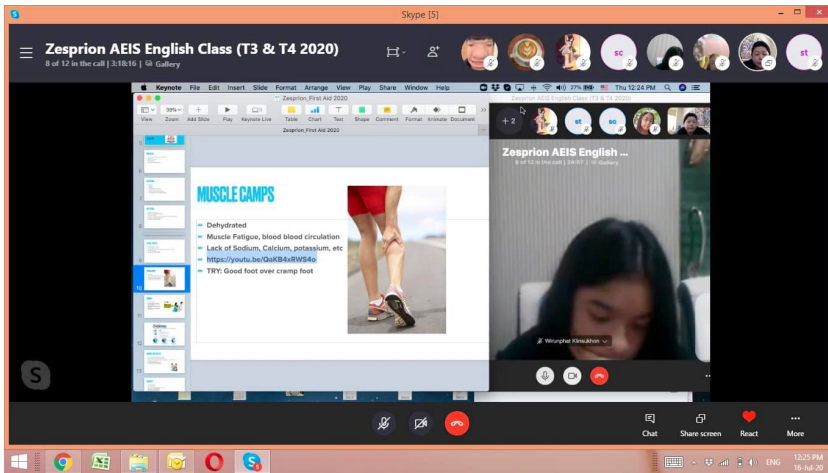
Skype [5]

Zesprion AEIS English Class (T3 & T4 2020)

8 of 12 in the call | 3:18:16 | Gallery

SC

st

Keynote File Edit Insert Slide Format Arrange View Play Share Window Help

37% Thu 12:24 PM

Zesprion_First Aid 2020

View Zoom Add Slide Play Keynote Live Table Chart Text Shape Comment Format Animate Document

Zesprion_First Aid 2020

MUSCLE CAMPS

Dehydrated

Muscle Fatigue, blood blood circulation

Lack of Sodium, Calcium, potassium, etc

https://youtu.be/QsKB4xRWS4o

TRY: Good foot over cramp foot

Zesprion AEIS English Class (T3 & T4 2020)

+2

st

sc

Zesprion AEIS English ...

8 of 12 in the call | 24:07 | Gallery

Wirunphat Klinsukhon

Chat

Share screen

React

More

ENG

12:25 PM

16-Jul-20